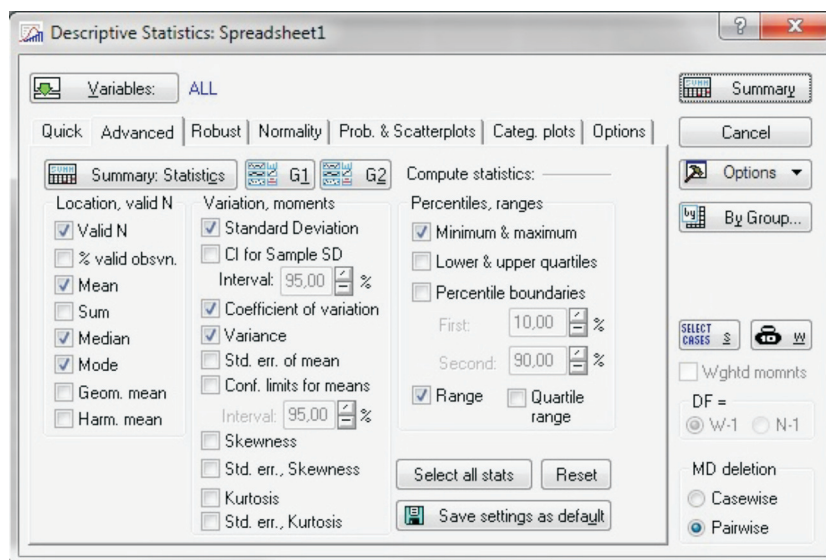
Descriptive Statistics: Spreadsheet1

Variables: ALL

Summary

Quick | Advanced | Robust | Normality | Prob. & Scatterplots | Categ. plots | Options

Cancel

Summary: Statistics

G1 G2

Compute statistics:

Options

Location, valid N
Valid N
% valid obsvn.
Mean
Sum
Median
Mode
Geom. mean
Harm. mean

Variation, moments
Standard Deviation
CI for Sample SD
Interval: 95,00 %
Coefficient of variation
Variance
Std. err. of mean
Conf. limits for means
Interval: 95,00 %
Skewness
Std. err., Skewness
Kurtosis
Std. err., Kurtosis

Percentiles, ranges
Minimum & maximum
Lower & upper quartiles
Percentile boundaries
First: 10,00 %
Second: 90,00 %
Range
Quartile range

By Group...

SELECT CASES S

W

Wghtd momnts

DF =
W-1 N-1

Select all stats

Reset

Save settings as default

MD deletion
Casewise
Pairwise